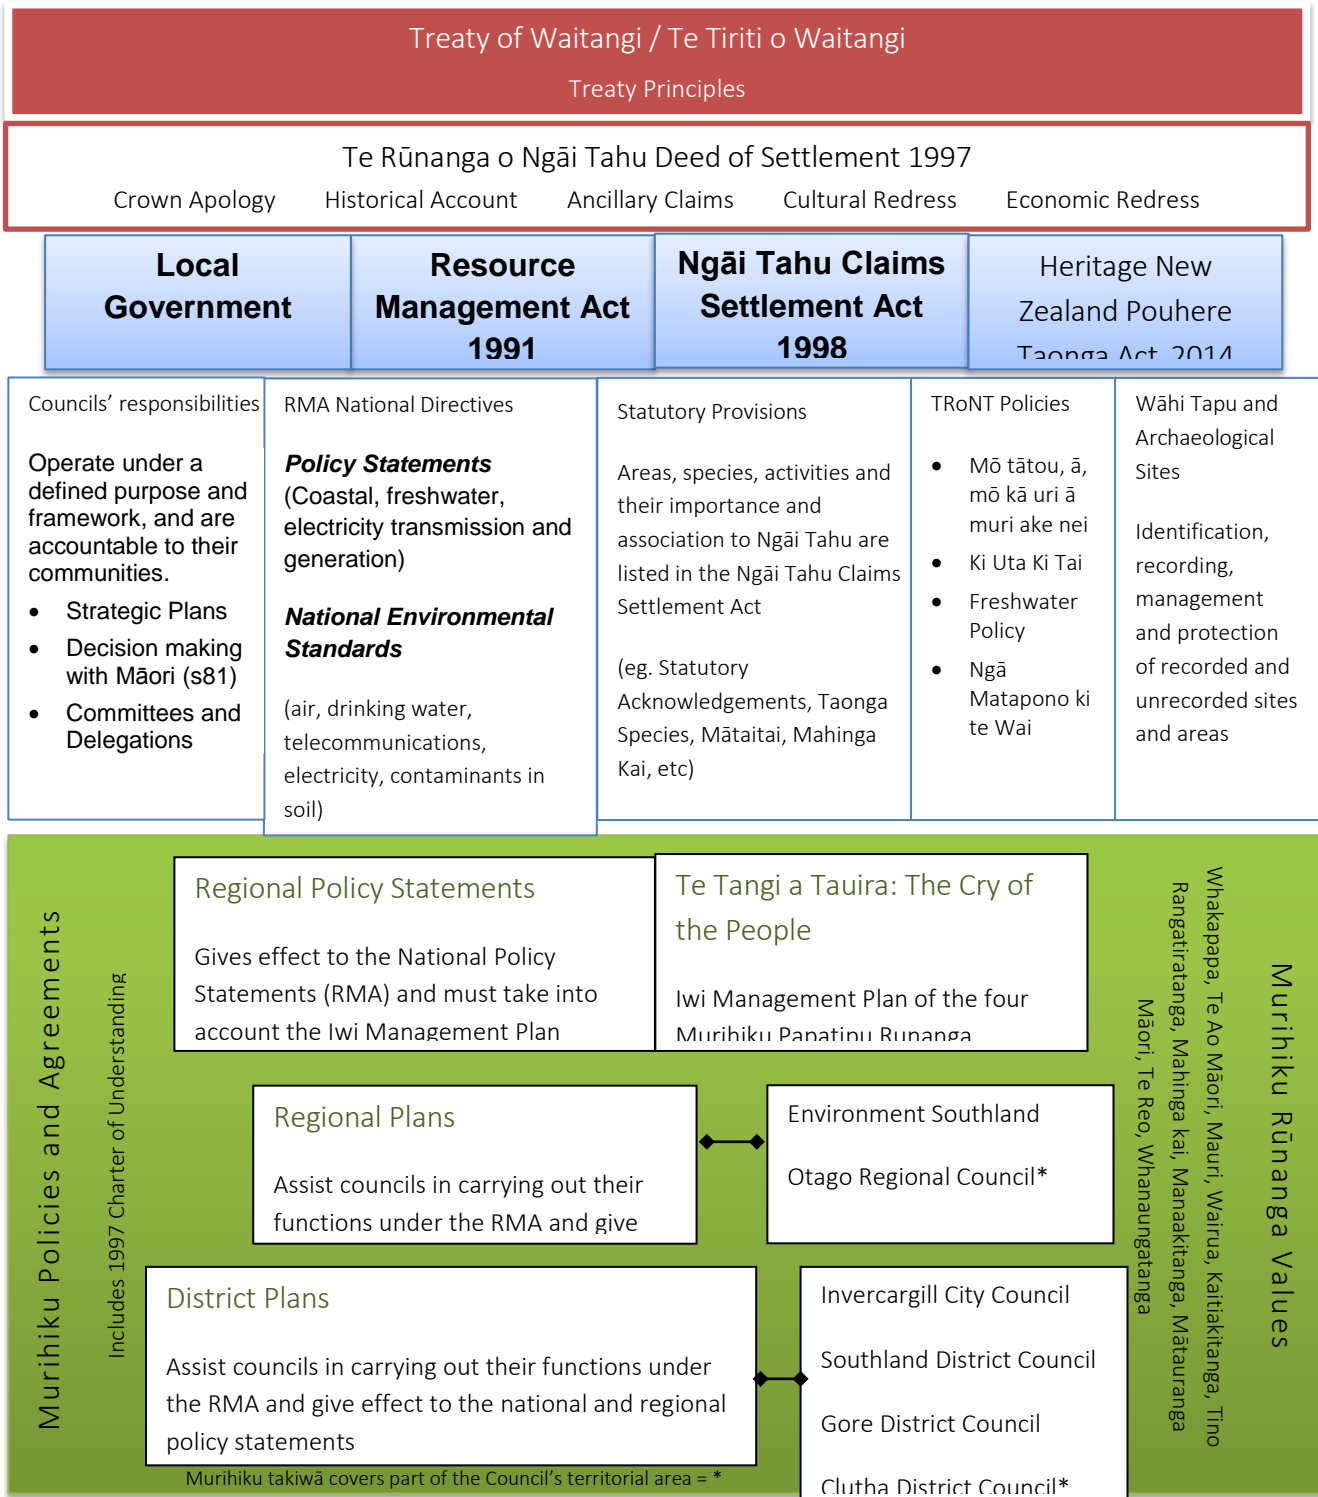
Treaty of Waitangi / Te Tiriti o Waitangi

Treaty Principles

Te Rūnanga o Ngāi Tahu Deed of Settlement 1997

Crown Apology Historical Account Ancillary Claims Cultural Redress Economic Redress

Local Government

Resource Management Act 1991

Ngāi Tahu Claims Settlement Act 1998

Heritage New Zealand Pouhere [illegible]

Councils' responsibilities

Operate under a defined purpose and framework, and are accountable to their communities.

- Strategic Plans
- Decision making with Māori (s81)
- Committees and Delegations

RMA National Directives

***Policy Statements*** (Coastal, freshwater, electricity transmission and generation)

***National Environmental Standards***

(air, drinking water, telecommunications, electricity, contaminants in soil)

Statutory Provisions

Areas, species, activities and their importance and association to Ngāi Tahu are listed in the Ngāi Tahu Claims Settlement Act

(eg. Statutory Acknowledgements, Taonga Species, Mātaitai, Mahinga Kai, etc)

TRoNT Policies

- Mō tātou, ā, mō kā uri ā muri ake nei
- Ki Uta Ki Tai
- Freshwater Policy
- Ngā Matapono ki te Wai

Wāhi Tapu and Archaeological Sites

Identification, recording, management and protection of recorded and unrecorded sites and areas

Murihiku Policies and Agreements

Includes 1997 Charter of Understanding

Regional Policy Statements

Gives effect to the National Policy Statements (RMA) and must take into account the Iwi Management Plan

Te Tangi a Tauira: The Cry of the People

Iwi Management Plan of the four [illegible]

Regional Plans

Assist councils in carrying out their functions under the RMA and give

Environment Southland

Otago Regional Council*

District Plans

Assist councils in carrying out their functions under the RMA and give effect to the national and regional policy statements

Invercargill City Council

Southland District Council

Gore District Council

Clutha District Council*

Murihiku takiwā covers part of the Council's territorial area = *

Murihiku Rūnanga Values

Whakapapa, Te Ao Māori, Mauri, Wairua, Kaitiakitanga, Tino Rangatiratanga, Mahinga kai, Manaakitanga, Mātauranga Māori, Te Reo, Whanaungatanga